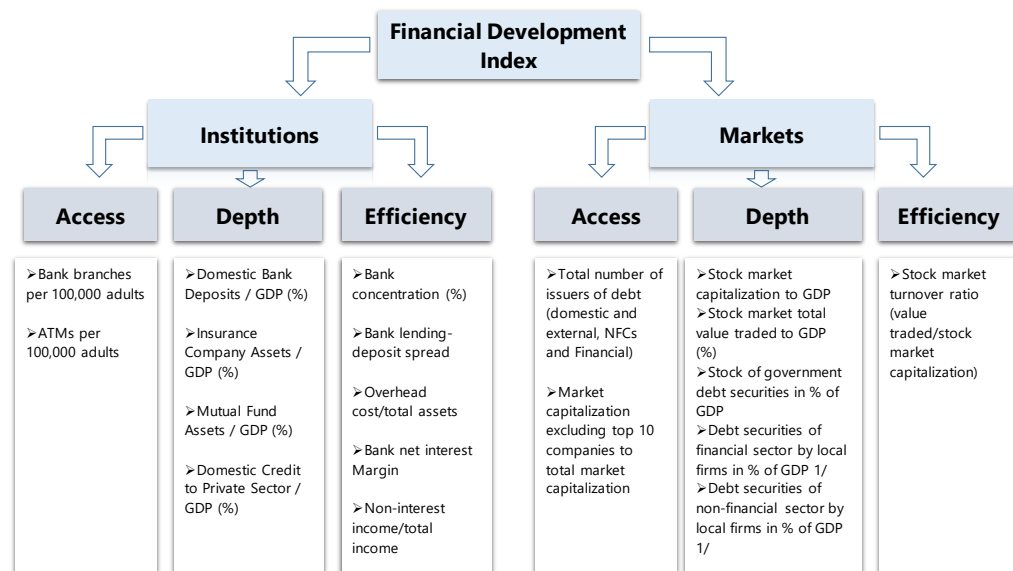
Financial Development Index

Institutions

Markets

Access

Depth

Efficiency

Access

Depth

Efficiency

➢Bank branches per 100,000 adults

➢ATMs per 100,000 adults

➢Domestic Bank Deposits / GDP (%)

➢Insurance Company Assets / GDP (%)

➢Mutual Fund Assets / GDP (%)

➢Domestic Credit to Private Sector / GDP (%)

➢Bank concentration (%)

➢Bank lending-deposit spread

➢Overhead cost/total assets

➢Bank net interest Margin

➢Non-interest income/total income

➢Total number of issuers of debt (domestic and external, NFCs and Financial)

➢Market capitalization excluding top 10 companies to total market capitalization

➢Stock market capitalization to GDP
➢Stock market total value traded to GDP (%)
➢Stock of government debt securities in % of GDP
➢Debt securities of financial sector by local firms in % of GDP 1/
➢Debt securities of non-financial sector by local firms in % of GDP 1/

➢Stock market turnover ratio (value traded/stock market capitalization)